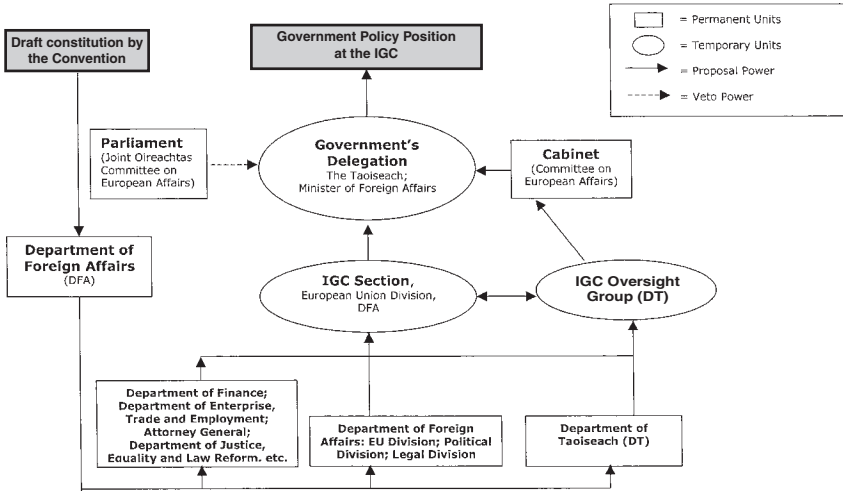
= Permanent Units
= Temporary Units
= Proposal Power
= Veto Power

Draft constitution by the Convention

Government Policy Position at the IGC

Parliament (Joint Oireachtas Committee on European Affairs)

Government's Delegation
The Taoiseach; Minister of Foreign Affairs

Cabinet (Committee on European Affairs)

Department of Foreign Affairs (DFA)

IGC Section, European Union Division, DFA

IGC Oversight Group (DT)

Department of Finance; Department of Enterprise, Trade and Employment; Attorney General; Department of Justice, Equality and Law Reform. etc.

Department of Foreign Affairs: EU Division; Political Division; Legal Division

Department of Taoiseach (DT)